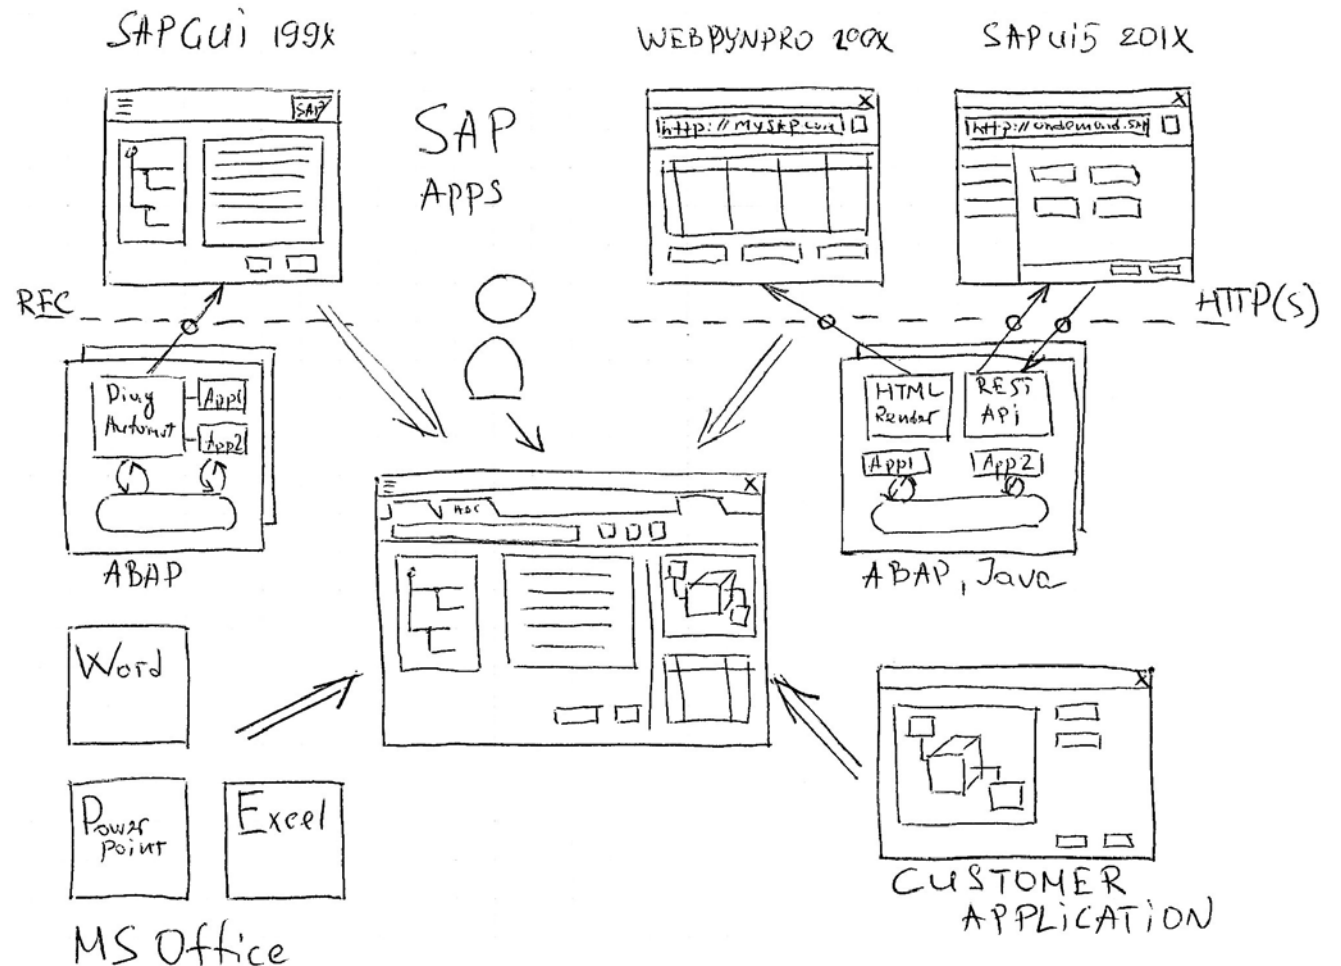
SAPGui 199x

WEBDYNPRO 200X

SAPUI5 201X

SAP

SAP
Apps

http://mySAP.com

http://ondemand.SAP

RFC

HTTP(S)

Dialog Automat

App1

App2

ABAP

HTML Render

REST Api

App1

App2

ABAP, Java

ABC

Word

Power point

Excel

MS Office

CUSTOMER APPLICATION